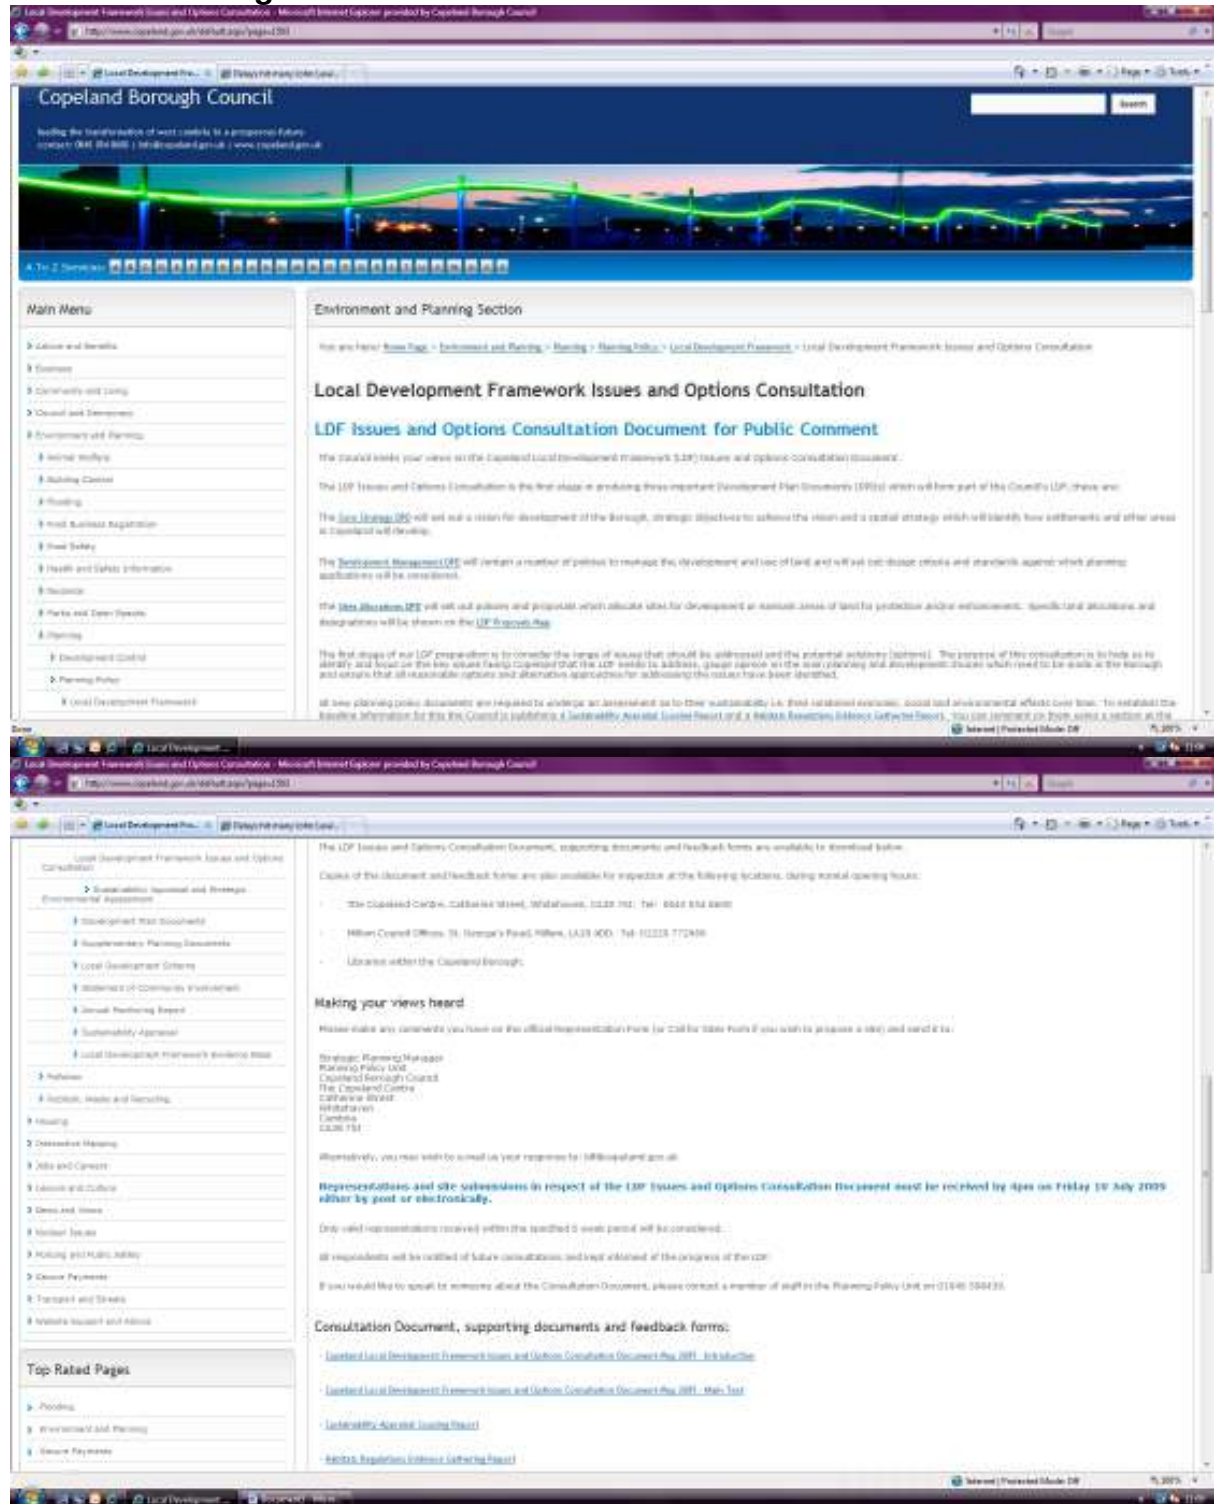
Copeland Borough Council

Search

Main Menu

Environment and Planning Section

Local Development Framework Issues and Options Consultation

LDF Issues and Options Consultation Document for Public Comment

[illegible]

Making your views heard

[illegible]

Strategic Planning Manager
Planning Policy Unit
Copeland Borough Council
The Copeland Centre
Catherine Street
Whitehaven
Cumbria
CA28 7SJ

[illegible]

Representations and site submissions in respect of the LDF Issues and Options Consultation Document must be received by 4pm on Friday 10 July 2009 either by post or electronically.

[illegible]

Consultation Document, supporting documents and feedback forms:

Top Rated Pages